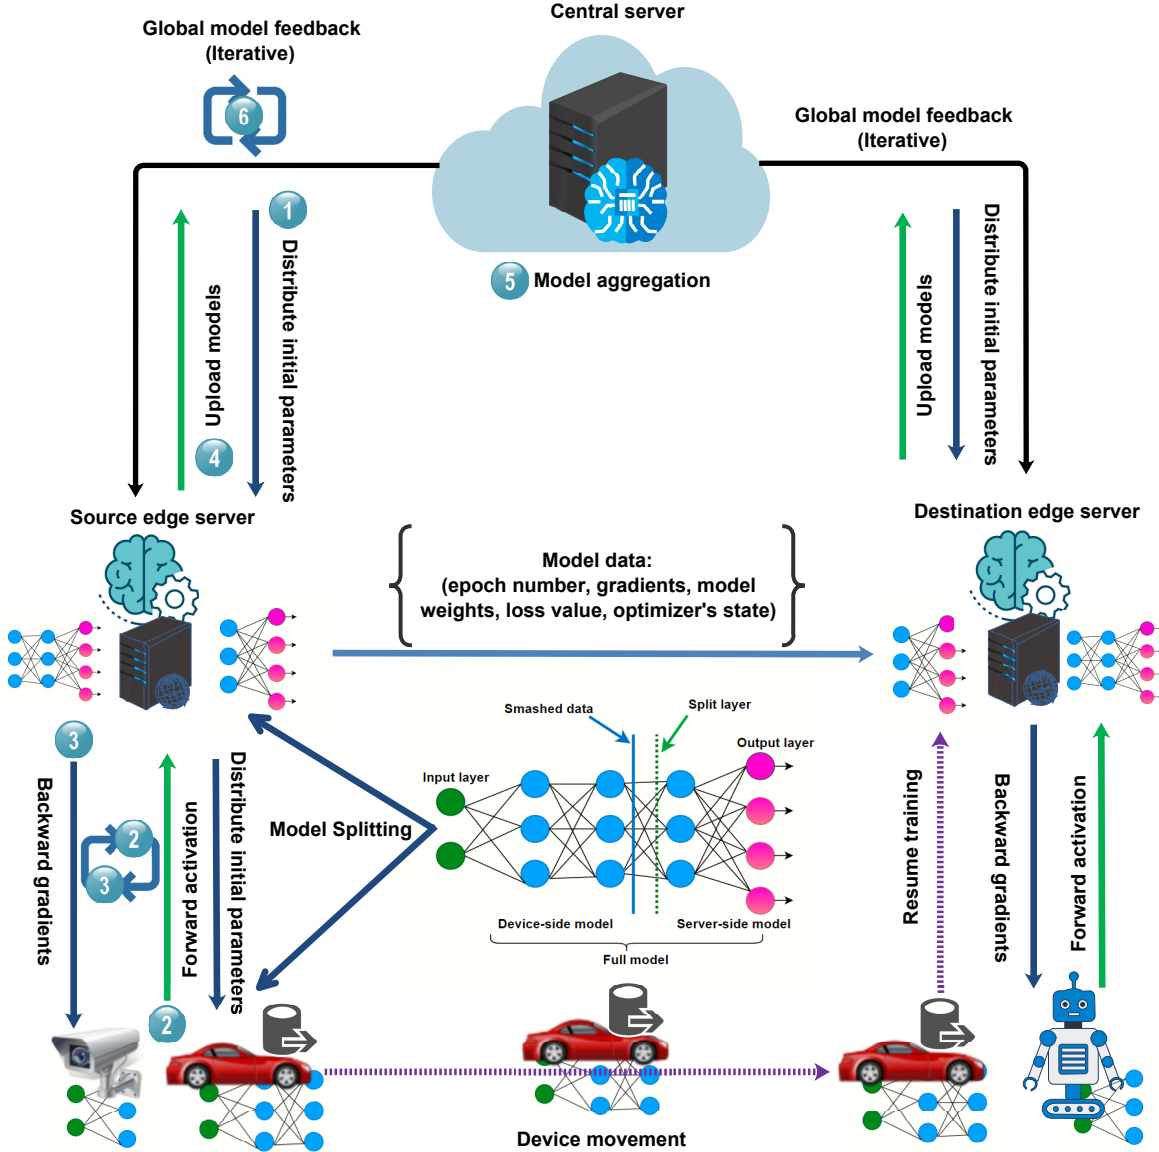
Central server

Global model feedback (Iterative)

6

Global model feedback (Iterative)

1

Distribute initial parameters

Upload models

4

5 Model aggregation

Upload models

Distribute initial parameters

Source edge server

Destination edge server

Model data: (epoch number, gradients, model weights, loss value, optimizer's state)

Smashed data

Split layer

Output layer

Input layer

3

Backward gradients

2

3

Forward activation

Distribute initial parameters

Model Splitting

Device-side model

Server-side model

Full model

Resume training

Backward gradients

Forward activation

2

Device movement